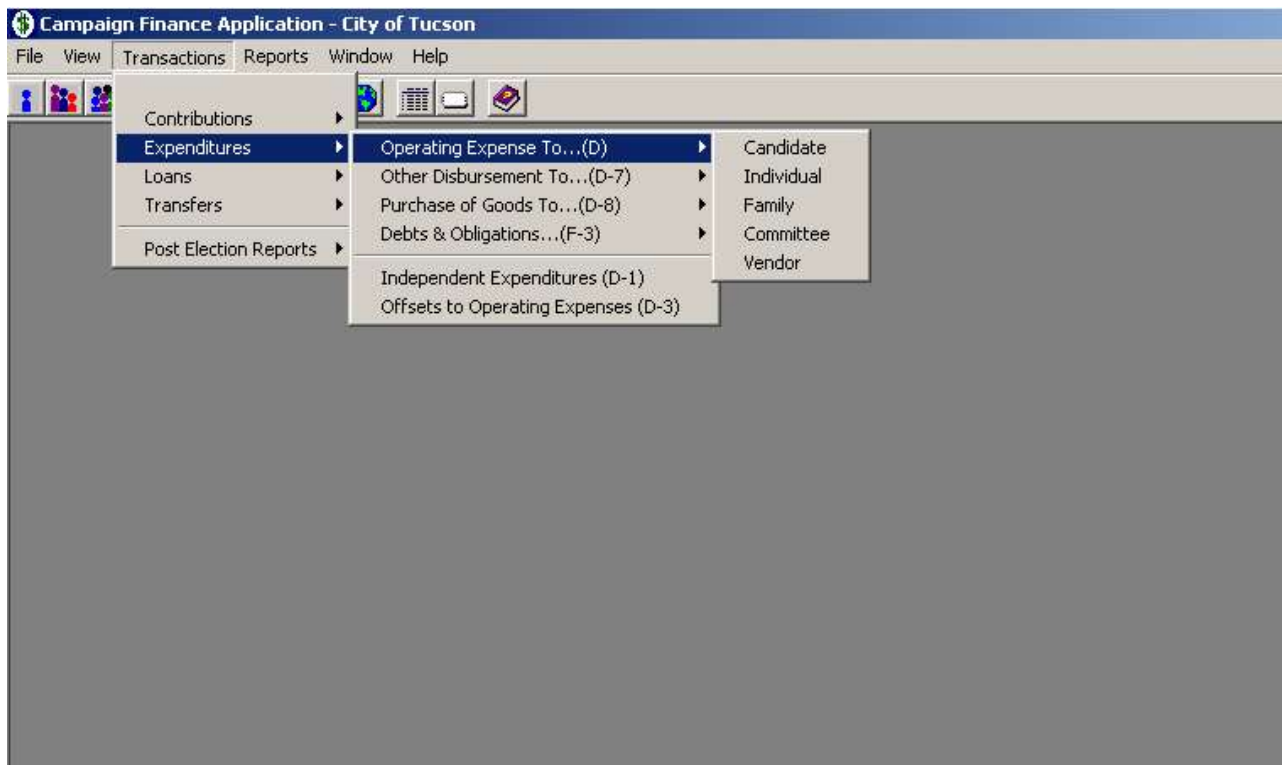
Campaign Finance Application - City of Tucson

File View Transactions Reports Window Help

Contributions
Expenditures
Loans
Transfers
Post Election Reports

Operating Expense To...(D)
Other Disbursement To...(D-7)
Purchase of Goods To...(D-8)
Debts & Obligations...(F-3)
Independent Expenditures (D-1)
Offsets to Operating Expenses (D-3)

Candidate
Individual
Family
Committee
Vendor